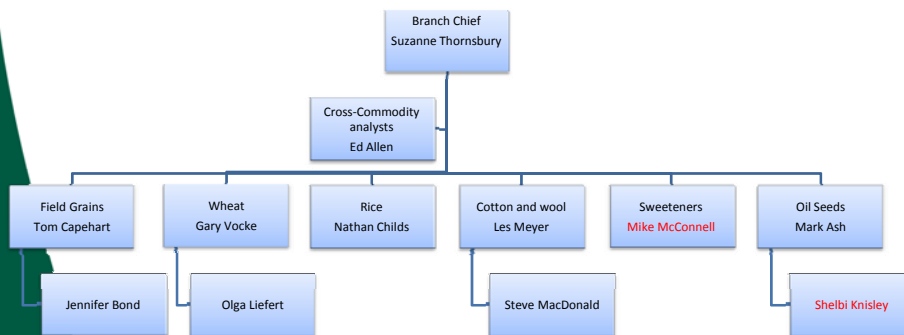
Branch Chief
Suzanne Thornsbury

Cross-Commodity analysts
Ed Allen

Field Grains
Tom Capehart

Wheat
Gary Vocke

Rice
Nathan Childs

Cotton and wool
Les Meyer

Sweeteners
Mike McConnell

Oil Seeds
Mark Ash

Jennifer Bond

Olga Liefert

Steve MacDonald

Shelbi Knisley